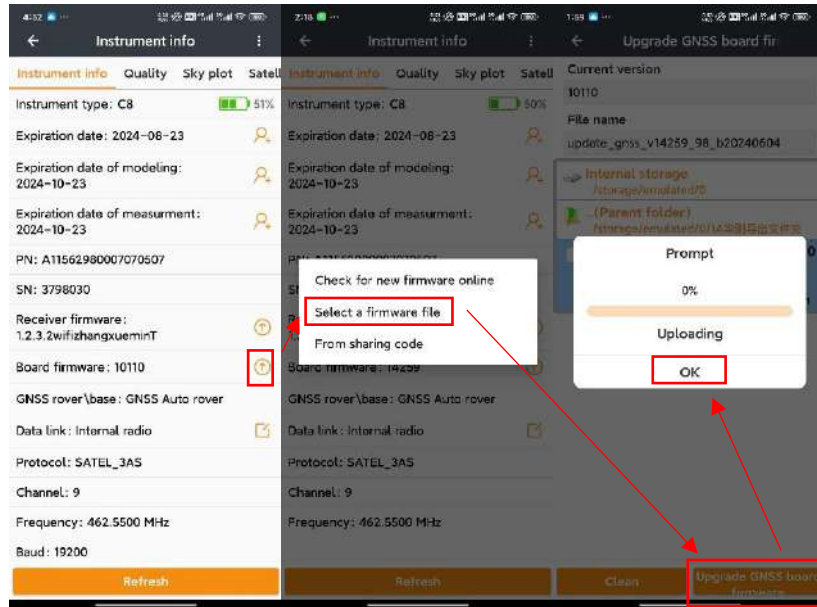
4:52

Instrument info

Instrument info | Quality | Sky plot | Satell

Instrument type: C8 51%

Expiration date: 2024-08-23

Expiration date of modeling: 2024-10-23

Expiration date of measurment: 2024-10-23

PN: A11562980007070507

SN: 3798030

Receiver firmware: 1.2.3.2wifizhangxueminT

Board firmware: 10110

GNSS rover\base: GNSS Auto rover

Data link: Internal radio

Protocol: SATEL_3AS

Channel: 9

Frequency: 462.5500 MHz

Baud: 19200

Refresh

2:18

Instrument info

Instrument info | Quality | Sky plot | Satell

Instrument type: C8 50%

Expiration date: 2024-08-23

Expiration date of modeling: 2024-10-23

Expiration date of measurment: 2024-10-23

PN: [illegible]

SN

Check for new firmware online

Select a firmware file

From sharing code

Board firmware: 14259

GNSS rover\base: GNSS Auto rover

Data link: Internal radio

Protocol: SATEL_3AS

Channel: 9

Frequency: 462.5500 MHz

Refresh

1:59

Upgrade GNSS board fir

Current version

10110

File name

update_gnss_v14259_98_b20240604

Internal storage
/storage/emulated/0

...(Parent folder)
/storage/emulated/0/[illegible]

Prompt

0%

Uploading

OK

Clean

Upgrade GNSS board firmware